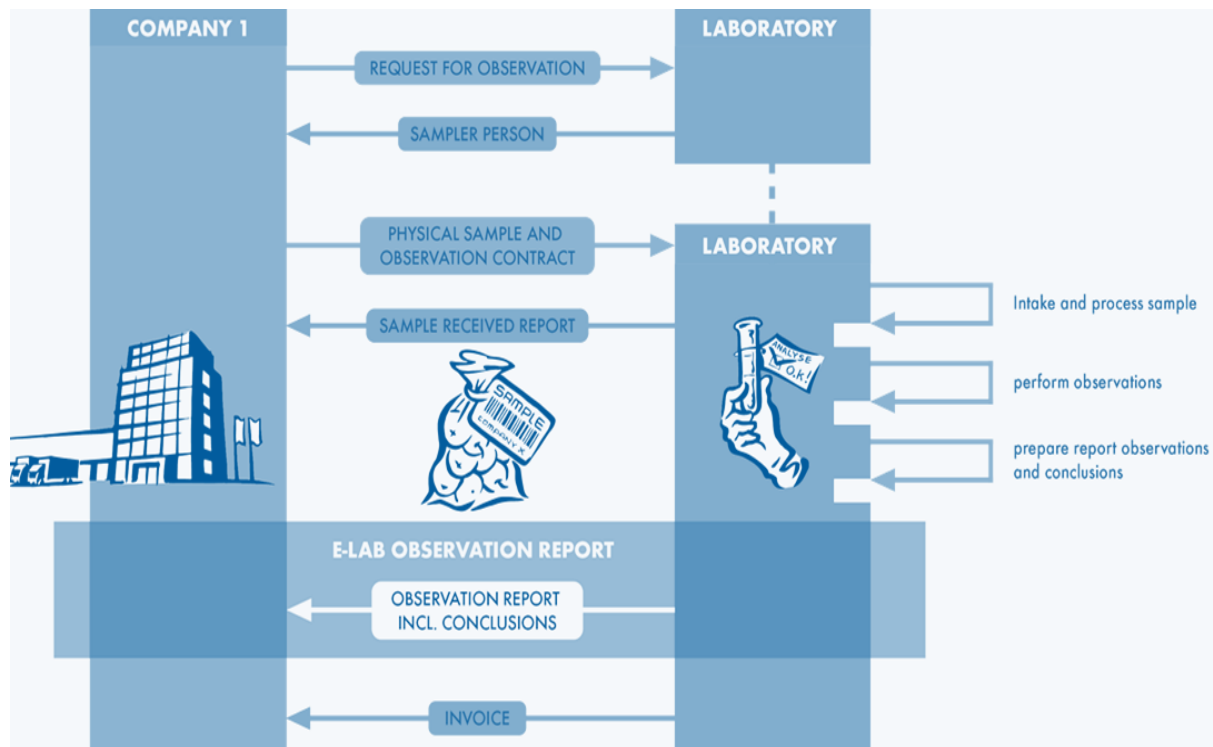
COMPANY 1

LABORATORY

REQUEST FOR OBSERVATION

SAMPLER PERSON

PHYSICAL SAMPLE AND OBSERVATION CONTRACT

LABORATORY

SAMPLE RECEIVED REPORT

Intake and process sample

SAMPLE
COMPANY X

ANALYSE
O.k!

perform observations

prepare report observations and conclusions

E-LAB OBSERVATION REPORT

OBSERVATION REPORT INCL. CONCLUSIONS

INVOICE